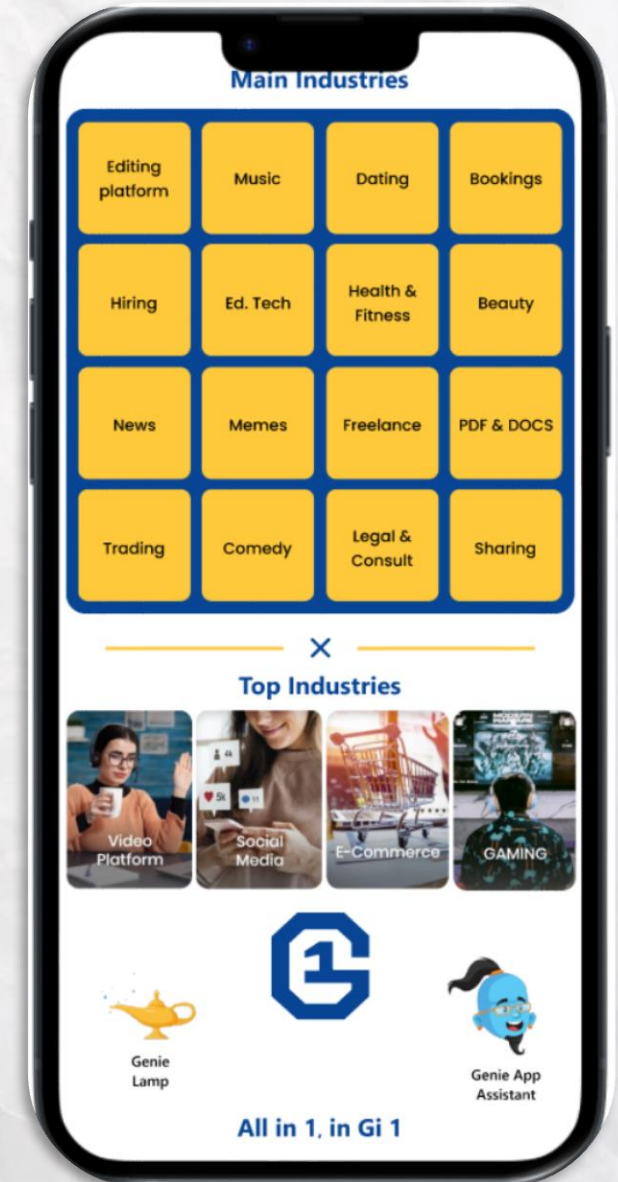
Main Industries

| Editing platform | Music | Dating | Bookings |
|---|---|---|---|
| Hiring | Ed. Tech | Health & Fitness | Beauty |
| News | Memes | Freelance | PDF & DOCS |
| Trading | Comedy | Legal & Consult | Sharing |

×

Top Industries

Video Platform

4
5k
11
Social Media

E-Commerce

GAMING

Genie Lamp

Genie App Assistant

All in 1, in Gi 1